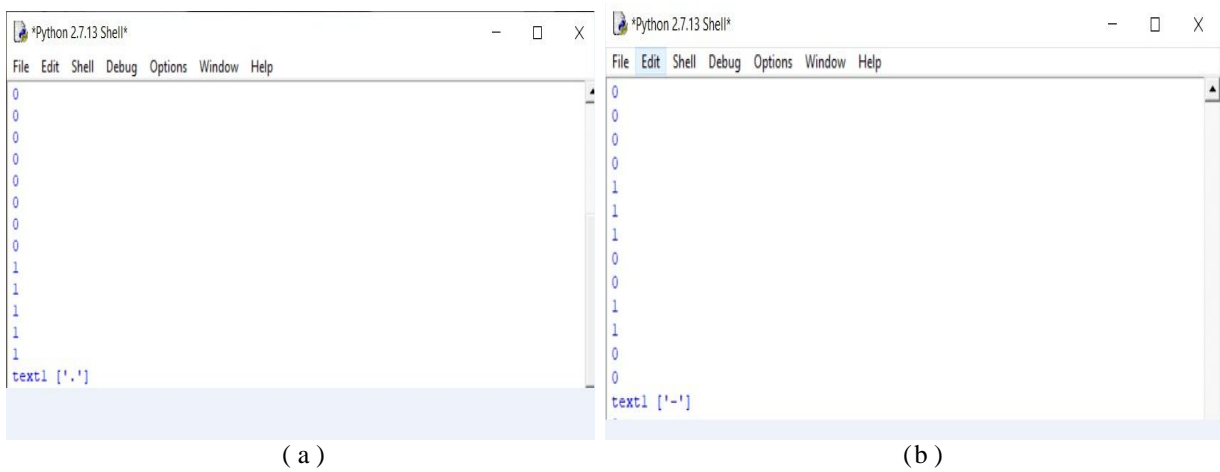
*Python 2.7.13 Shell*

File Edit Shell Debug Options Window Help

0
0
0
0
0
0
0
0
1
1
1
1
1
text1 ['.']

( a )

*Python 2.7.13 Shell*

File Edit Shell Debug Options Window Help

0
0
0
0
1
1
1
0
0
1
1
0
0
text1 ['-']

( b )